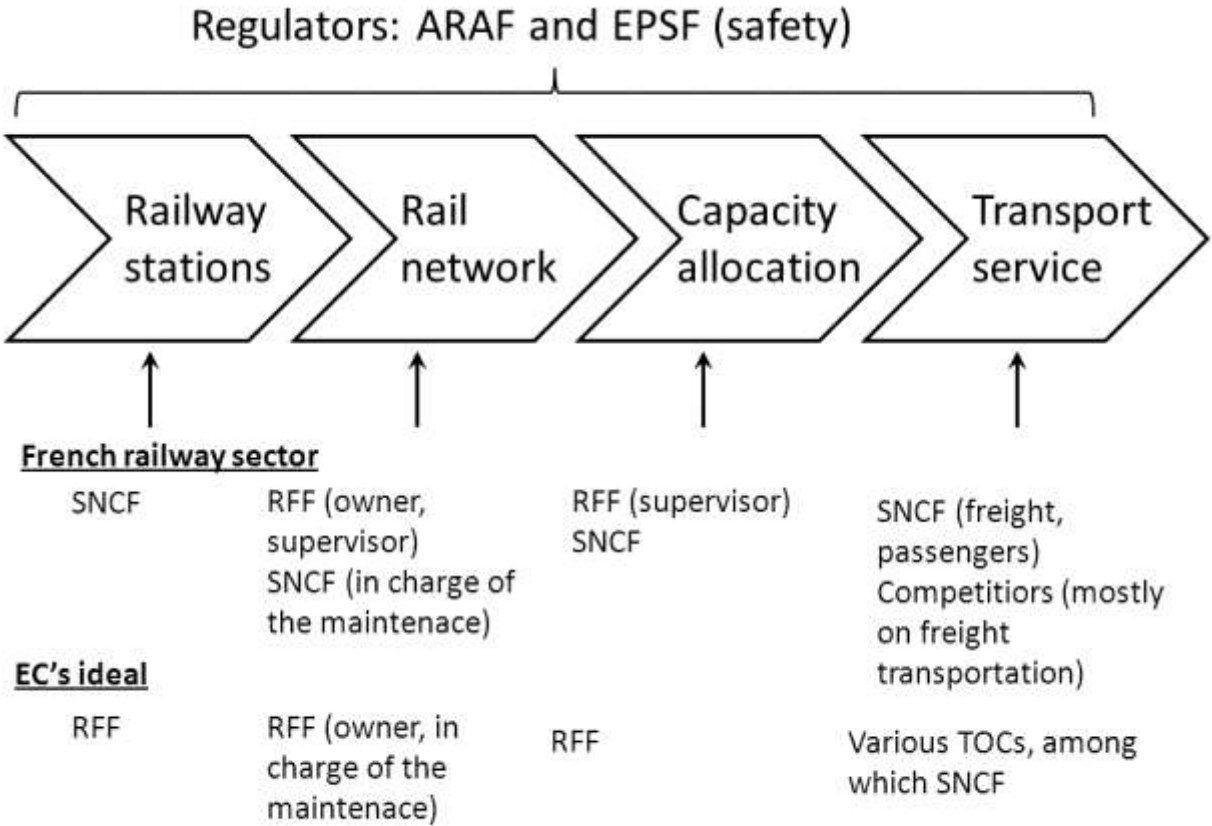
Regulators: ARAF and EPSF (safety)

Railway stations

Rail network

Capacity allocation

Transport service

French railway sector

SNCF

RFF (owner, supervisor)
SNCF (in charge of the maintenace)

RFF (supervisor)
SNCF

SNCF (freight, passengers)
Competitiors (mostly on freight transportation)

EC's ideal

RFF

RFF (owner, in charge of the maintenace)

RFF

Various TOCs, among which SNCF